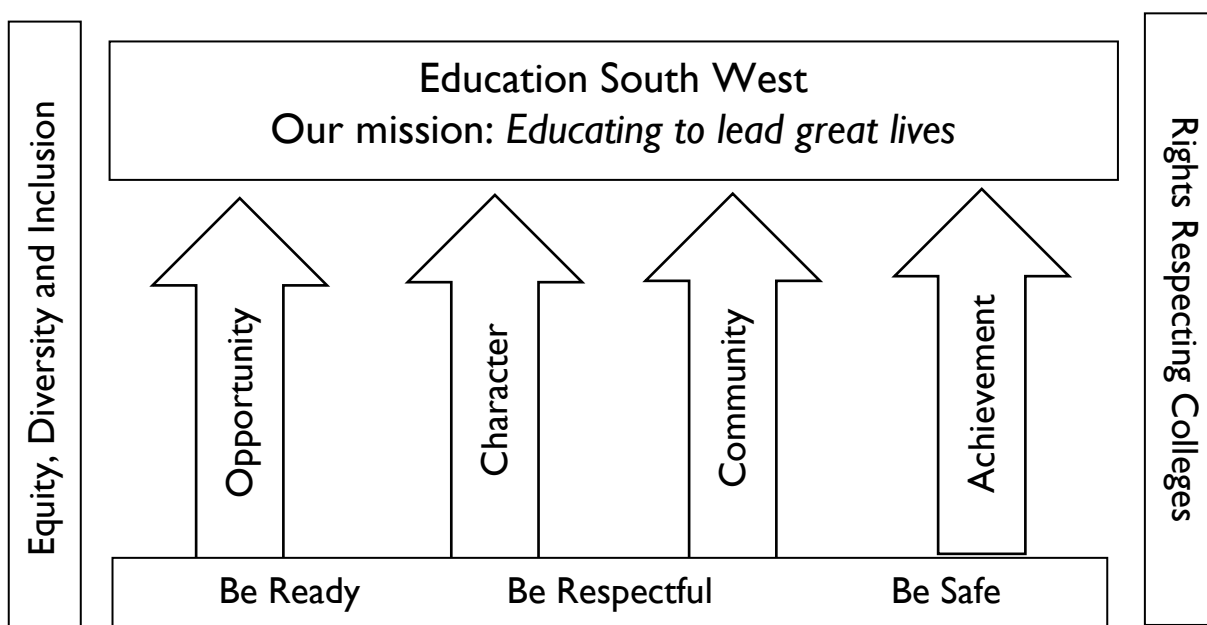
Equity, Diversity and Inclusion

Education South West
Our mission: *Educating to lead great lives*

Opportunity

Character

Community

Achievement

Be Ready Be Respectful Be Safe

Rights Respecting Colleges